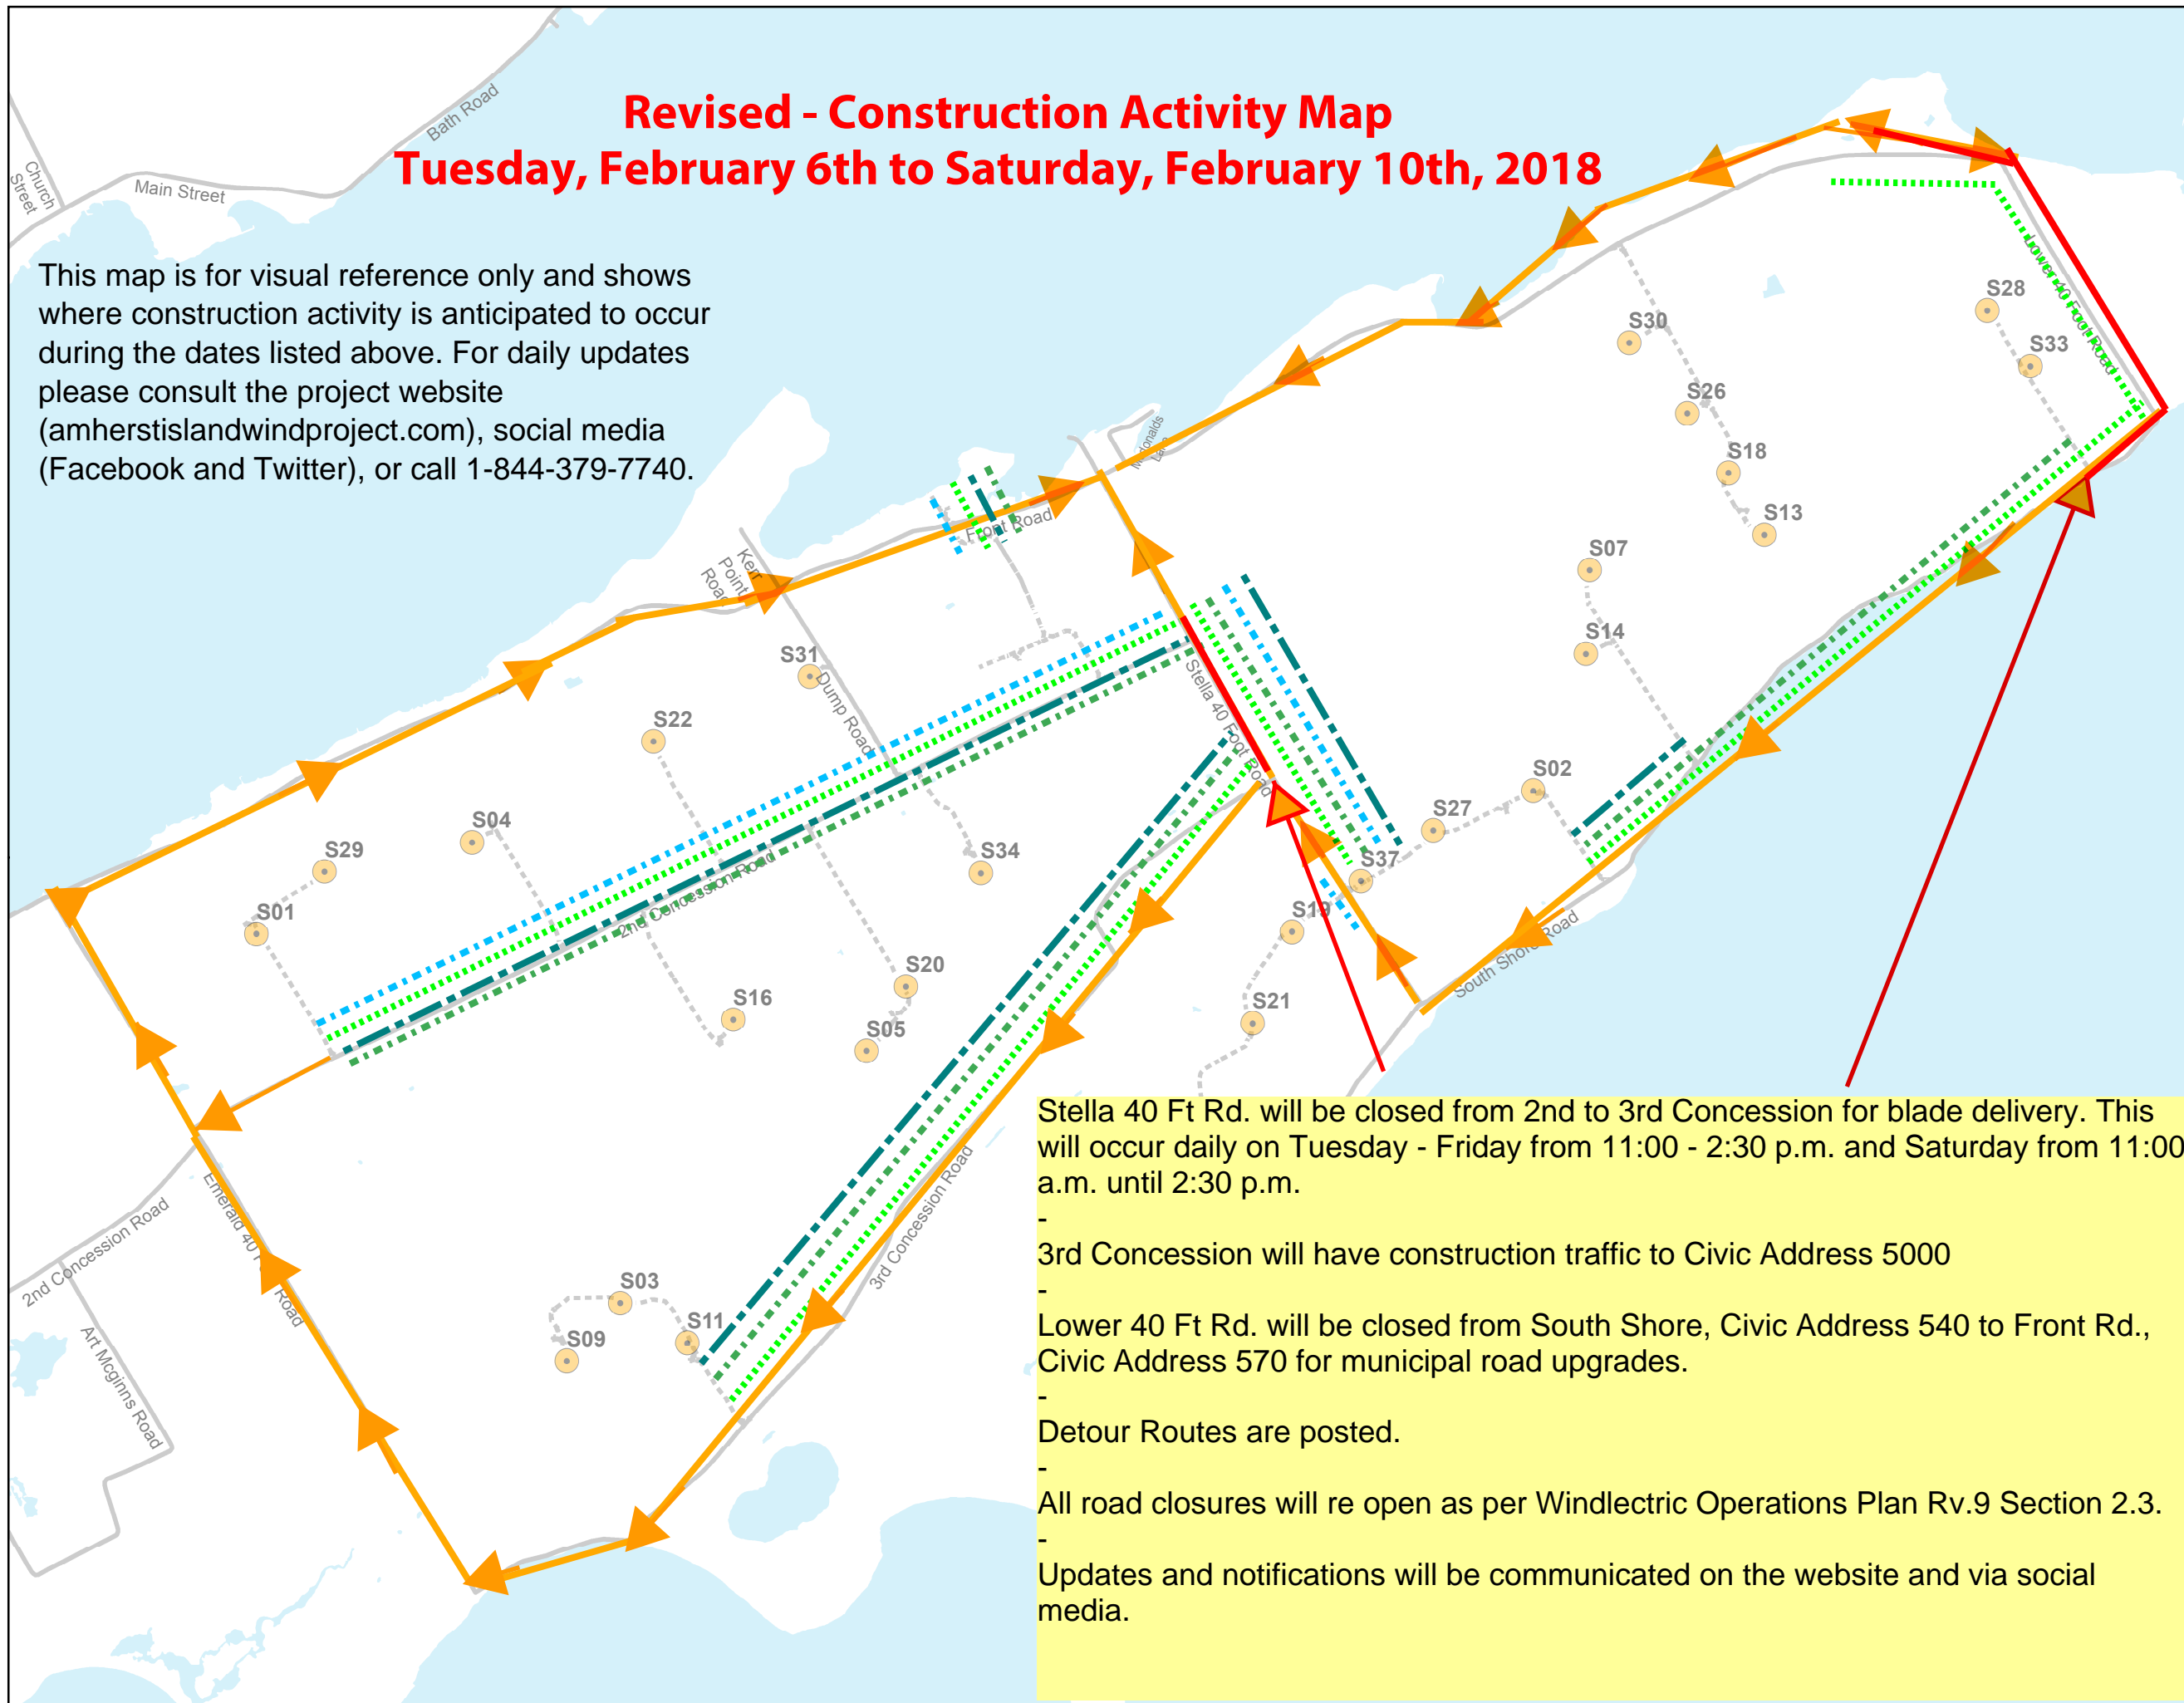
Revised - Construction Activity Map
Tuesday, February 6th to Saturday, February 10th, 2018

This map is for visual reference only and shows where construction activity is anticipated to occur during the dates listed above. For daily updates please consult the project website (amherstislandwindproject.com), social media (Facebook and Twitter), or call 1-844-379-7740.

Bath Road
Church Street
Main Street
Front Road
Kent Point Road
Dump Road
McDonalds Lane
Stella 40 Foot Road
Lower 40 Foot Road
2nd Concession Road
3rd Concession Road
South Shore Road
Emerald 40 Foot Road
2nd Concession Road
Art Mcginns Road

S28
S30
S33
S26
S18
S13
S07
S14
S31
S22
S02
S27
S37
S04
S29
S34
S01
S19
S20
S16
S05
S21
S03
S11
S09

Stella 40 Ft Rd. will be closed from 2nd to 3rd Concession for blade delivery. This will occur daily on Tuesday - Friday from 11:00 - 2:30 p.m. and Saturday from 11:00 a.m. until 2:30 p.m.
-
3rd Concession will have construction traffic to Civic Address 5000
-
Lower 40 Ft Rd. will be closed from South Shore, Civic Address 540 to Front Rd., Civic Address 570 for municipal road upgrades.
-
Detour Routes are posted.
-
All road closures will re open as per Windlectric Operations Plan Rv.9 Section 2.3.
-
Updates and notifications will be communicated on the website and via social media.